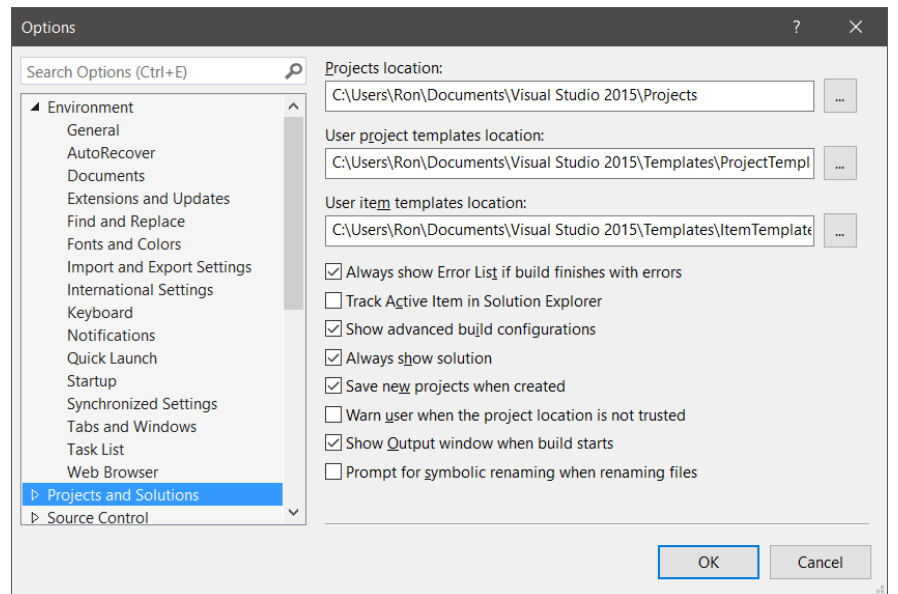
Options

?

Search Options (Ctrl+E)

Environment
General
AutoRecover
Documents
Extensions and Updates
Find and Replace
Fonts and Colors
Import and Export Settings
International Settings
Keyboard
Notifications
Quick Launch
Startup
Synchronized Settings
Tabs and Windows
Task List
Web Browser
Projects and Solutions
Source Control

Projects location:
C:\Users\Ron\Documents\Visual Studio 2015\Projects
...

User project templates location:
C:\Users\Ron\Documents\Visual Studio 2015\Templates\ProjectTempl
...

User item templates location:
C:\Users\Ron\Documents\Visual Studio 2015\Templates\ItemTemplate
...

Always show Error List if build finishes with errors
Track Active Item in Solution Explorer
Show advanced build configurations
Always show solution
Save new projects when created
Warn user when the project location is not trusted
Show Output window when build starts
Prompt for symbolic renaming when renaming files

OK
Cancel